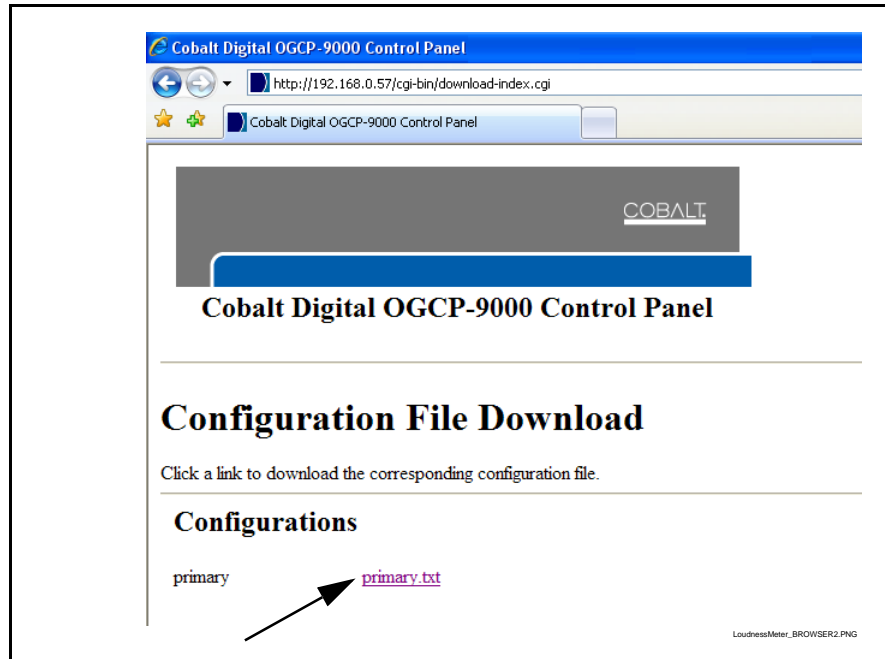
Cobalt Digital OGCP-9000 Control Panel

http://192.168.0.57/cgi-bin/download-index.cgi

Cobalt Digital OGCP-9000 Control Panel

COBALT.

Cobalt Digital OGCP-9000 Control Panel

Configuration File Download

Click a link to download the corresponding configuration file.

Configurations

primary primary.txt

LoudnessMeter_BROWSER2.PNG